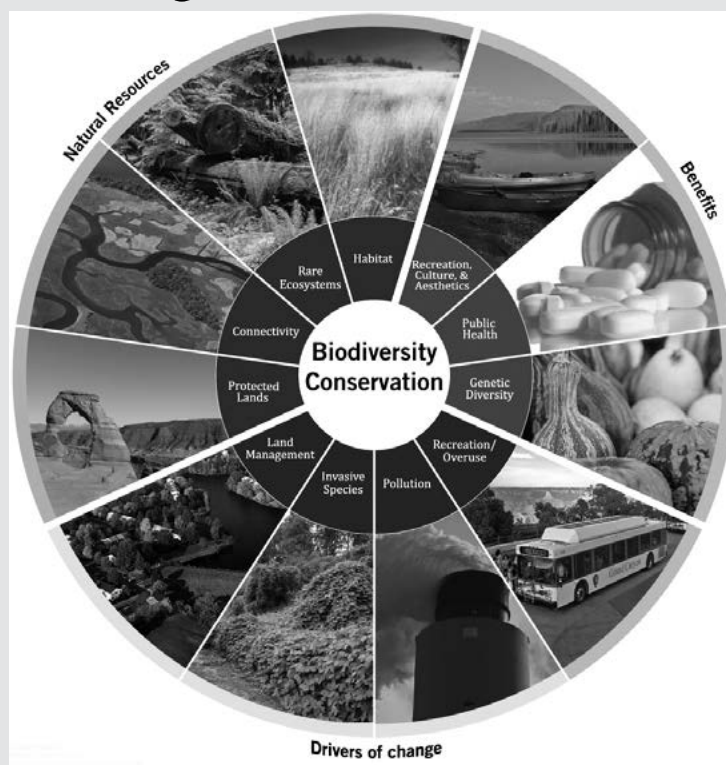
Natural Resources

Benefits

Habitat

Rare Ecosystems

Recreation, Culture, & Aesthetics

Connectivity

Public Health

Biodiversity Conservation

Protected Lands

Genetic Diversity

Land Management

Recreation/ Overuse

Invasive Species

Pollution

Drivers of change